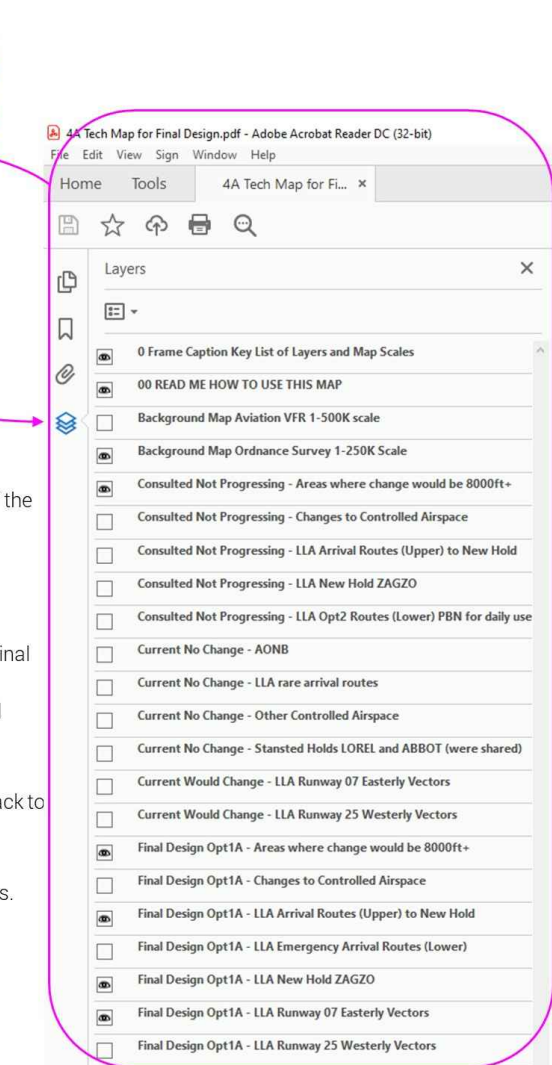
4A Tech Map for Final Design.pdf - Adobe Acrobat Reader DC (32-bit)
File Edit View Sign Window Help
Home Tools 4A Tech Map for Fi... ×

Layers ×

0 Frame Caption Key List of Layers and Map Scales
00 READ ME HOW TO USE THIS MAP
Background Map Aviation VFR 1-500K scale
Background Map Ordnance Survey 1-250K Scale
Consulted Not Progressing - Areas where change would be 8000ft+
Consulted Not Progressing - Changes to Controlled Airspace
Consulted Not Progressing - LLA Arrival Routes (Upper) to New Hold
Consulted Not Progressing - LLA New Hold ZAGZO
Consulted Not Progressing - LLA Opt2 Routes (Lower) PBN for daily use
Current No Change - AONB
Current No Change - LLA rare arrival routes
Current No Change - Other Controlled Airspace
Current No Change - Stansted Holds LOREL and ABBOT (were shared)
Current Would Change - LLA Runway 07 Easterly Vectors
Current Would Change - LLA Runway 25 Westerly Vectors
Final Design Opt1A - Areas where change would be 8000ft+
Final Design Opt1A - Changes to Controlled Airspace
Final Design Opt1A - LLA Arrival Routes (Upper) to New Hold
Final Design Opt1A - LLA Emergency Arrival Routes (Lower)
Final Design Opt1A - LLA New Hold ZAGZO
Final Design Opt1A - LLA Runway 07 Easterly Vectors
Final Design Opt1A - LLA Runway 25 Westerly Vectors

the
inal
l
ack to
s.